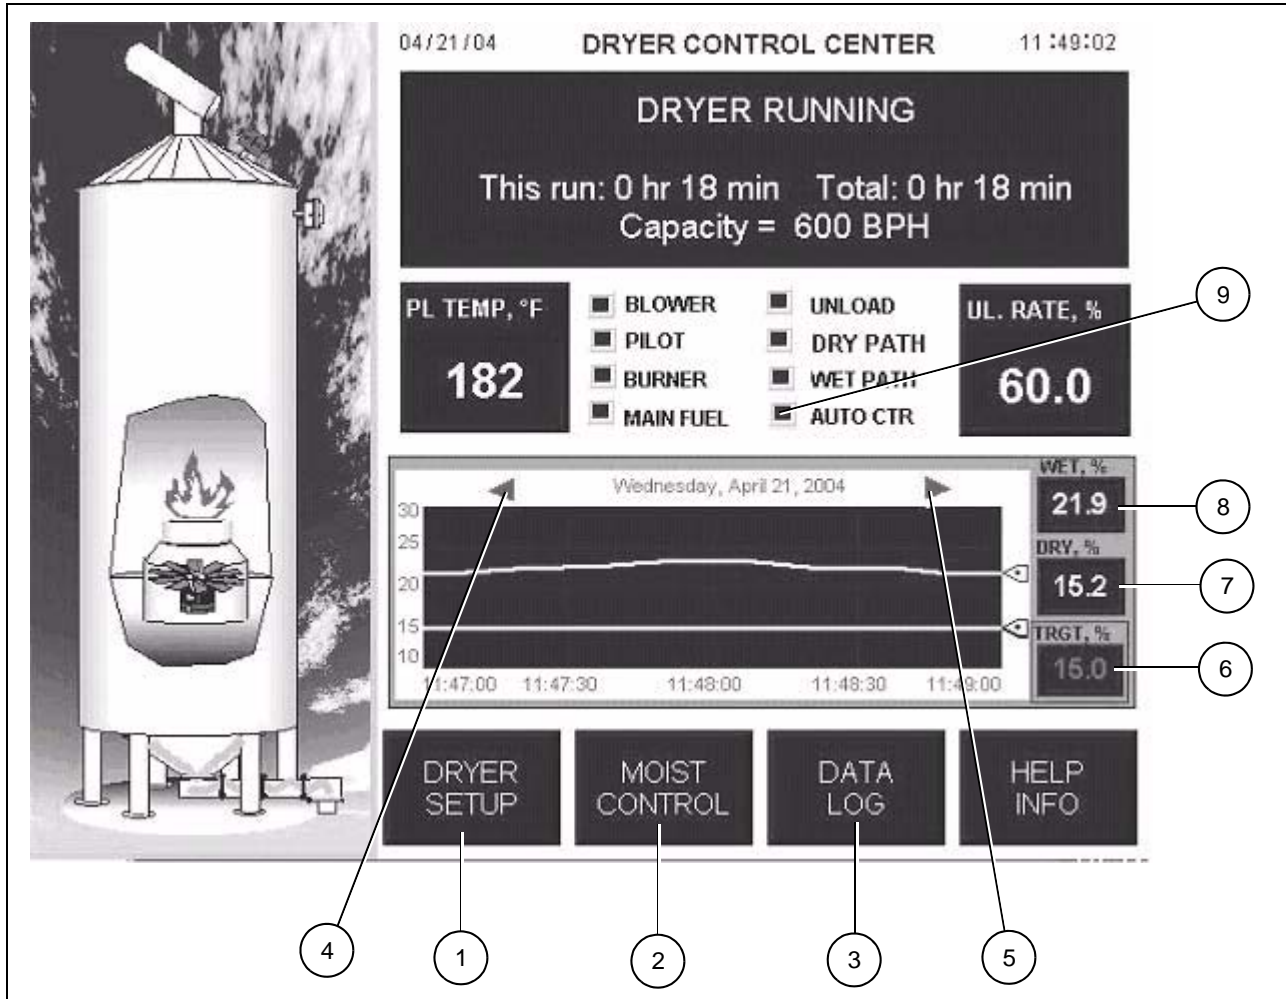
04/21/04 DRYER CONTROL CENTER 11:49:02

DRYER RUNNING

This run: 0 hr 18 min Total: 0 hr 18 min
Capacity = 600 BPH

PL TEMP, °F
182

BLOWER
PILOT
BURNER
MAIN FUEL

UNLOAD
DRY PATH
WET PATH
AUTO CTR

UL. RATE, %
60.0

9

Wednesday, April 21, 2004

30
25
20
15
10

11:47:00 11:47:30 11:48:00 11:48:30 11:49:00

WET, %
21.9
8

DRY, %
15.2
7

TRGT, %
15.0
6

DRYER SETUP

MOIST CONTROL

DATA LOG

HELP INFO

4 1 2 3 5